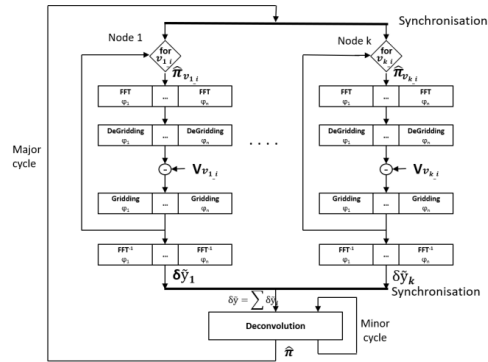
Synchronisation

Node 1

for $v_{1_i}$

$\widehat{\pi}_{v_{1_i}}$

| FFT $\varphi_1$ | ... | FFT $\varphi_n$ |
|---|---|---|

| DeGridding $\varphi_1$ | ... | DeGridding $\varphi_n$ |
|---|---|---|

-

$V_{v_{1_i}}$

| Gridding $\varphi_1$ | ... | Gridding $\varphi_n$ |
|---|---|---|

| FFT$^{-1}$ $\varphi_1$ | ... | FFT$^{-1}$ $\varphi_n$ |
|---|---|---|

$\delta\tilde{y}_1$

. . . .

Node k

for $v_{k_i}$

$\widehat{\pi}_{v_{k_i}}$

| FFT $\varphi_1$ | ... | FFT $\varphi_n$ |
|---|---|---|

| DeGridding $\varphi_1$ | ... | DeGridding $\varphi_n$ |
|---|---|---|

-

$V_{v_{k_i}}$

| Gridding $\varphi_1$ | ... | Gridding $\varphi_n$ |
|---|---|---|

| FFT$^{-1}$ $\varphi_1$ | ... | FFT$^{-1}$ $\varphi_n$ |
|---|---|---|

$\delta\tilde{y}_k$

Synchronisation

Major cycle

$\delta\tilde{y} = \sum \delta\tilde{y}_k$

Deconvolution

Minor cycle

$\widehat{\pi}$